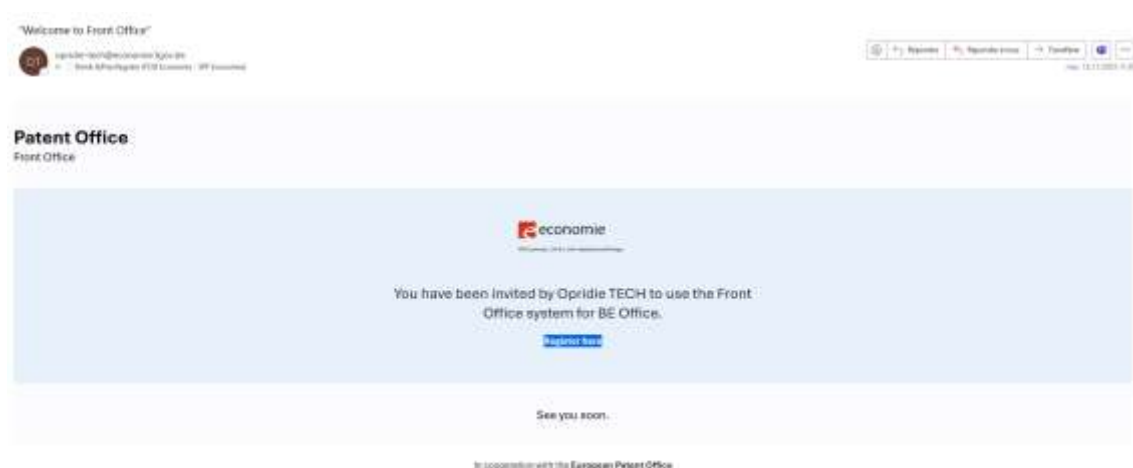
"Welcome to Front Office"

OT

opridie-tech@economie.fgov.be

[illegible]

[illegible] Répondre | Répondre à tous | Transférer | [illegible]

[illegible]

Patent Office
Front Office

economie

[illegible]

You have been invited by Opridie TECH to use the Front Office system for BE Office.

Register here

See you soon.

In cooperation with the European Patent Office